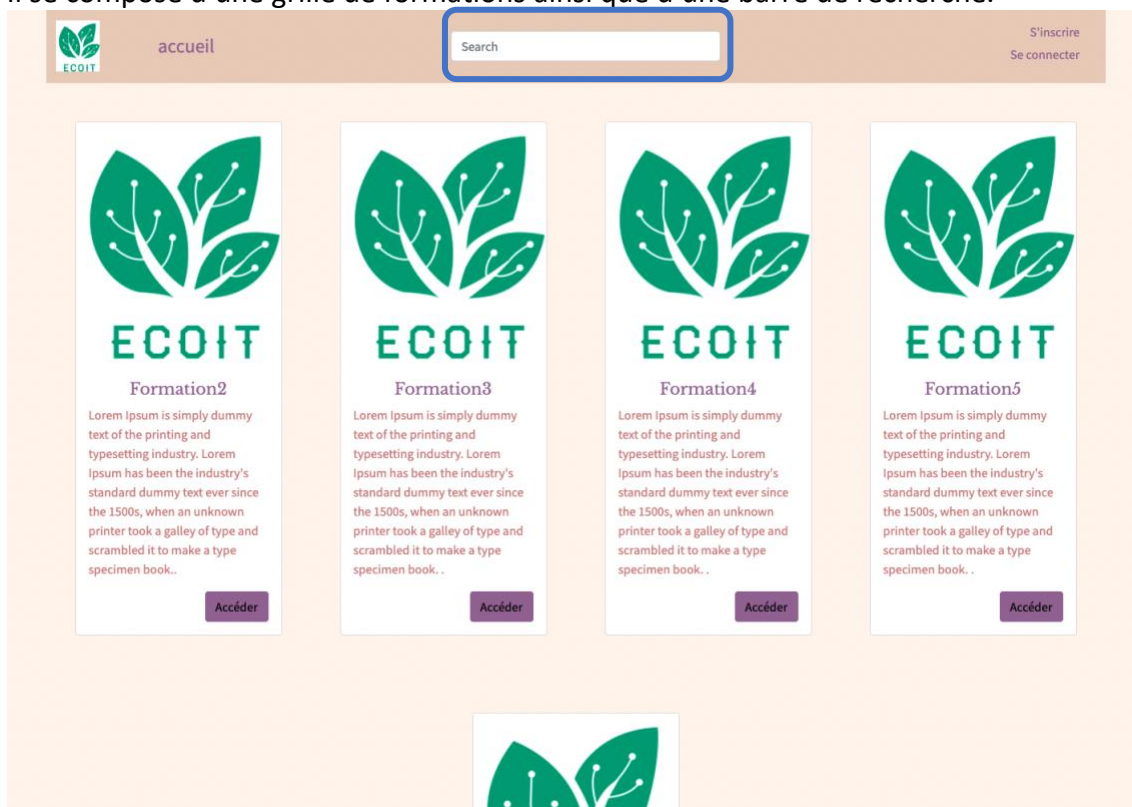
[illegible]

ECOIT

accueil

Search

S'inscrire
Se connecter

ECOIT
Formation2
Lorem Ipsum is simply dummy text of the printing and typesetting industry. Lorem Ipsum has been the industry's standard dummy text ever since the 1500s, when an unknown printer took a galley of type and scrambled it to make a type specimen book..
Accéder

ECOIT
Formation3
Lorem Ipsum is simply dummy text of the printing and typesetting industry. Lorem Ipsum has been the industry's standard dummy text ever since the 1500s, when an unknown printer took a galley of type and scrambled it to make a type specimen book. .
Accéder

ECOIT
Formation4
Lorem Ipsum is simply dummy text of the printing and typesetting industry. Lorem Ipsum has been the industry's standard dummy text ever since the 1500s, when an unknown printer took a galley of type and scrambled it to make a type specimen book. .
Accéder

ECOIT
Formation5
Lorem Ipsum is simply dummy text of the printing and typesetting industry. Lorem Ipsum has been the industry's standard dummy text ever since the 1500s, when an unknown printer took a galley of type and scrambled it to make a type specimen book. .
Accéder